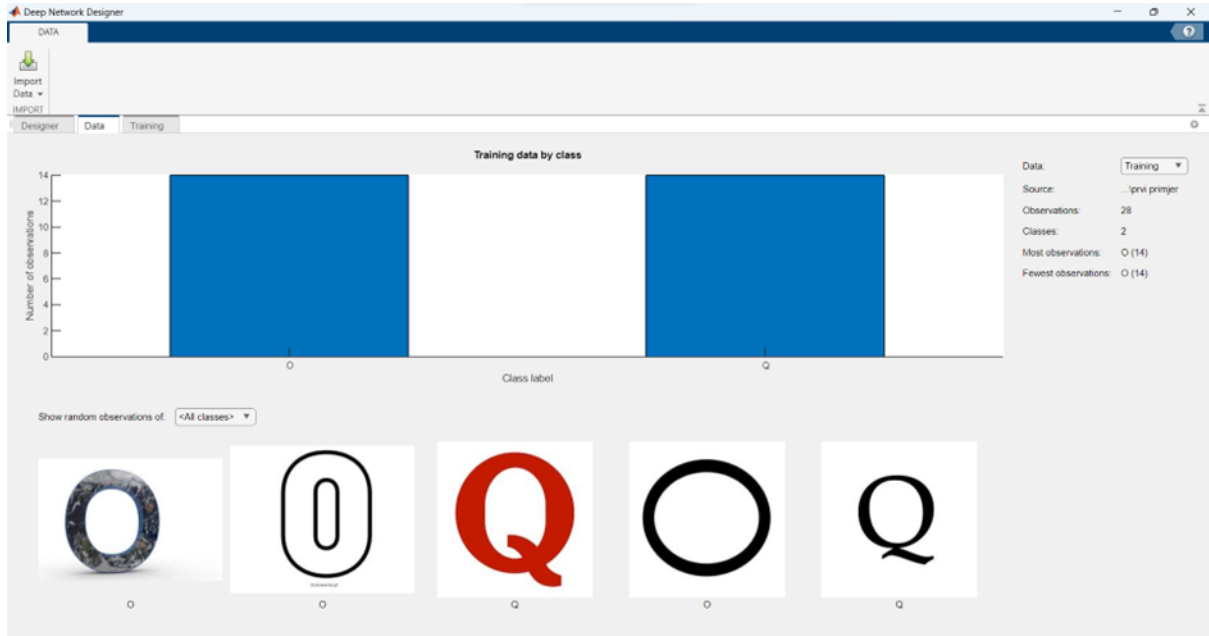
Deep Network Designer

DATA

Import Data ▾

IMPORT

Designer | Data | Training

Training data by class

Number of observations

14
12
10
8
6
4
2
0

O

Q

Class label

Data: Training ▾
Source: ...\prvi primjer
Observations: 28
Classes: 2
Most observations: O (14)
Fewest observations: O (14)

Show random observations of: <All classes> ▾

O

O

Q

O

Q